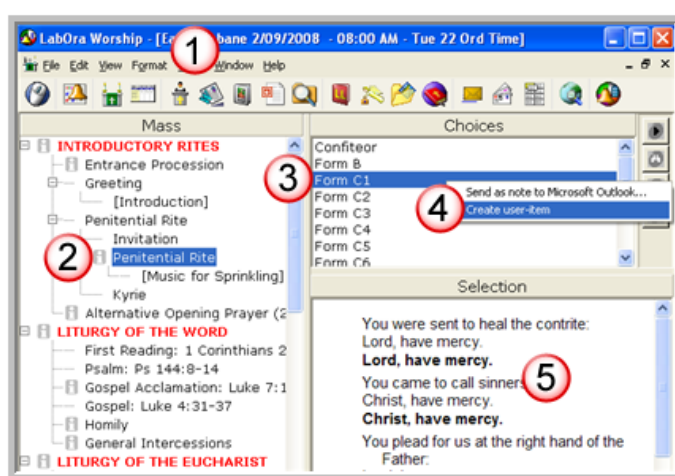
LabOra Worship - [Ea 1 bane 2/09/2008 - 08:00 AM - Tue 22 Ord Time]

File Edit View Format Window Help

Mass

INTRODUCTORY RITES
Entrance Procession
Greeting
[Introduction]
Penitential Rite
Invitation
2 Penitential Rite
[Music for Sprinkling]
Kyrie
Alternative Opening Prayer (2
LITURGY OF THE WORD
First Reading: 1 Corinthians 2
Psalm: Ps 144:8-14
Gospel Acclamation: Luke 7:1
Gospel: Luke 4:31-37
Homily
General Intercessions
LITURGY OF THE EUCHARIST

Choices

Confiteor
Form B
3 Form C1
Form C2
Form C3
Form C4
Form C5
Form C6

Send as note to Microsoft Outlook...
4 Create user-item

Selection

You were sent to heal the contrite:
Lord, have mercy.
**Lord, have mercy.**
You came to call sinners 5
Christ, have mercy.
**Christ, have mercy.**
You plead for us at the right hand of the Father: